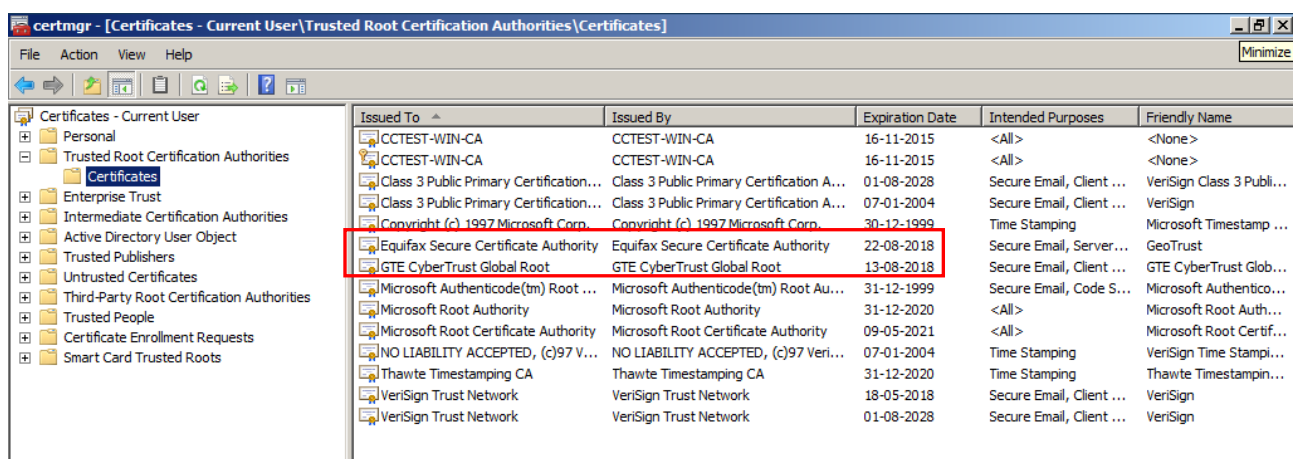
certmgr - [Certificates - Current User\Trusted Root Certification Authorities\Certificates]

Minimize

File Action View Help

Certificates - Current User
Personal
Trusted Root Certification Authorities
Certificates
Enterprise Trust
Intermediate Certification Authorities
Active Directory User Object
Trusted Publishers
Untrusted Certificates
Third-Party Root Certification Authorities
Trusted People
Certificate Enrollment Requests
Smart Card Trusted Roots

| Issued To | Issued By | Expiration Date | Intended Purposes | Friendly Name |
|---|---|---|---|---|
| CCTEST-WIN-CA | CCTEST-WIN-CA | 16-11-2015 | <All> | <None> |
| CCTEST-WIN-CA | CCTEST-WIN-CA | 16-11-2015 | <All> | <None> |
| Class 3 Public Primary Certification... | Class 3 Public Primary Certification A... | 01-08-2028 | Secure Email, Client ... | VeriSign Class 3 Publi... |
| Class 3 Public Primary Certification... | Class 3 Public Primary Certification A... | 07-01-2004 | Secure Email, Client ... | VeriSign |
| Copyright (c) 1997 Microsoft Corp. | Copyright (c) 1997 Microsoft Corp. | 30-12-1999 | Time Stamping | Microsoft Timestamp ... |
| Equifax Secure Certificate Authority | Equifax Secure Certificate Authority | 22-08-2018 | Secure Email, Server... | GeoTrust |
| GTE CyberTrust Global Root | GTE CyberTrust Global Root | 13-08-2018 | Secure Email, Client ... | GTE CyberTrust Glob... |
| Microsoft Authenticode(tm) Root ... | Microsoft Authenticode(tm) Root Au... | 31-12-1999 | Secure Email, Code S... | Microsoft Authentico... |
| Microsoft Root Authority | Microsoft Root Authority | 31-12-2020 | <All> | Microsoft Root Auth... |
| Microsoft Root Certificate Authority | Microsoft Root Certificate Authority | 09-05-2021 | <All> | Microsoft Root Certif... |
| NO LIABILITY ACCEPTED, (c)97 V... | NO LIABILITY ACCEPTED, (c)97 Veri... | 07-01-2004 | Time Stamping | VeriSign Time Stampi... |
| Thawte Timestamping CA | Thawte Timestamping CA | 31-12-2020 | Time Stamping | Thawte Timestampin... |
| VeriSign Trust Network | VeriSign Trust Network | 18-05-2018 | Secure Email, Client ... | VeriSign |
| VeriSign Trust Network | VeriSign Trust Network | 01-08-2028 | Secure Email, Client ... | VeriSign |